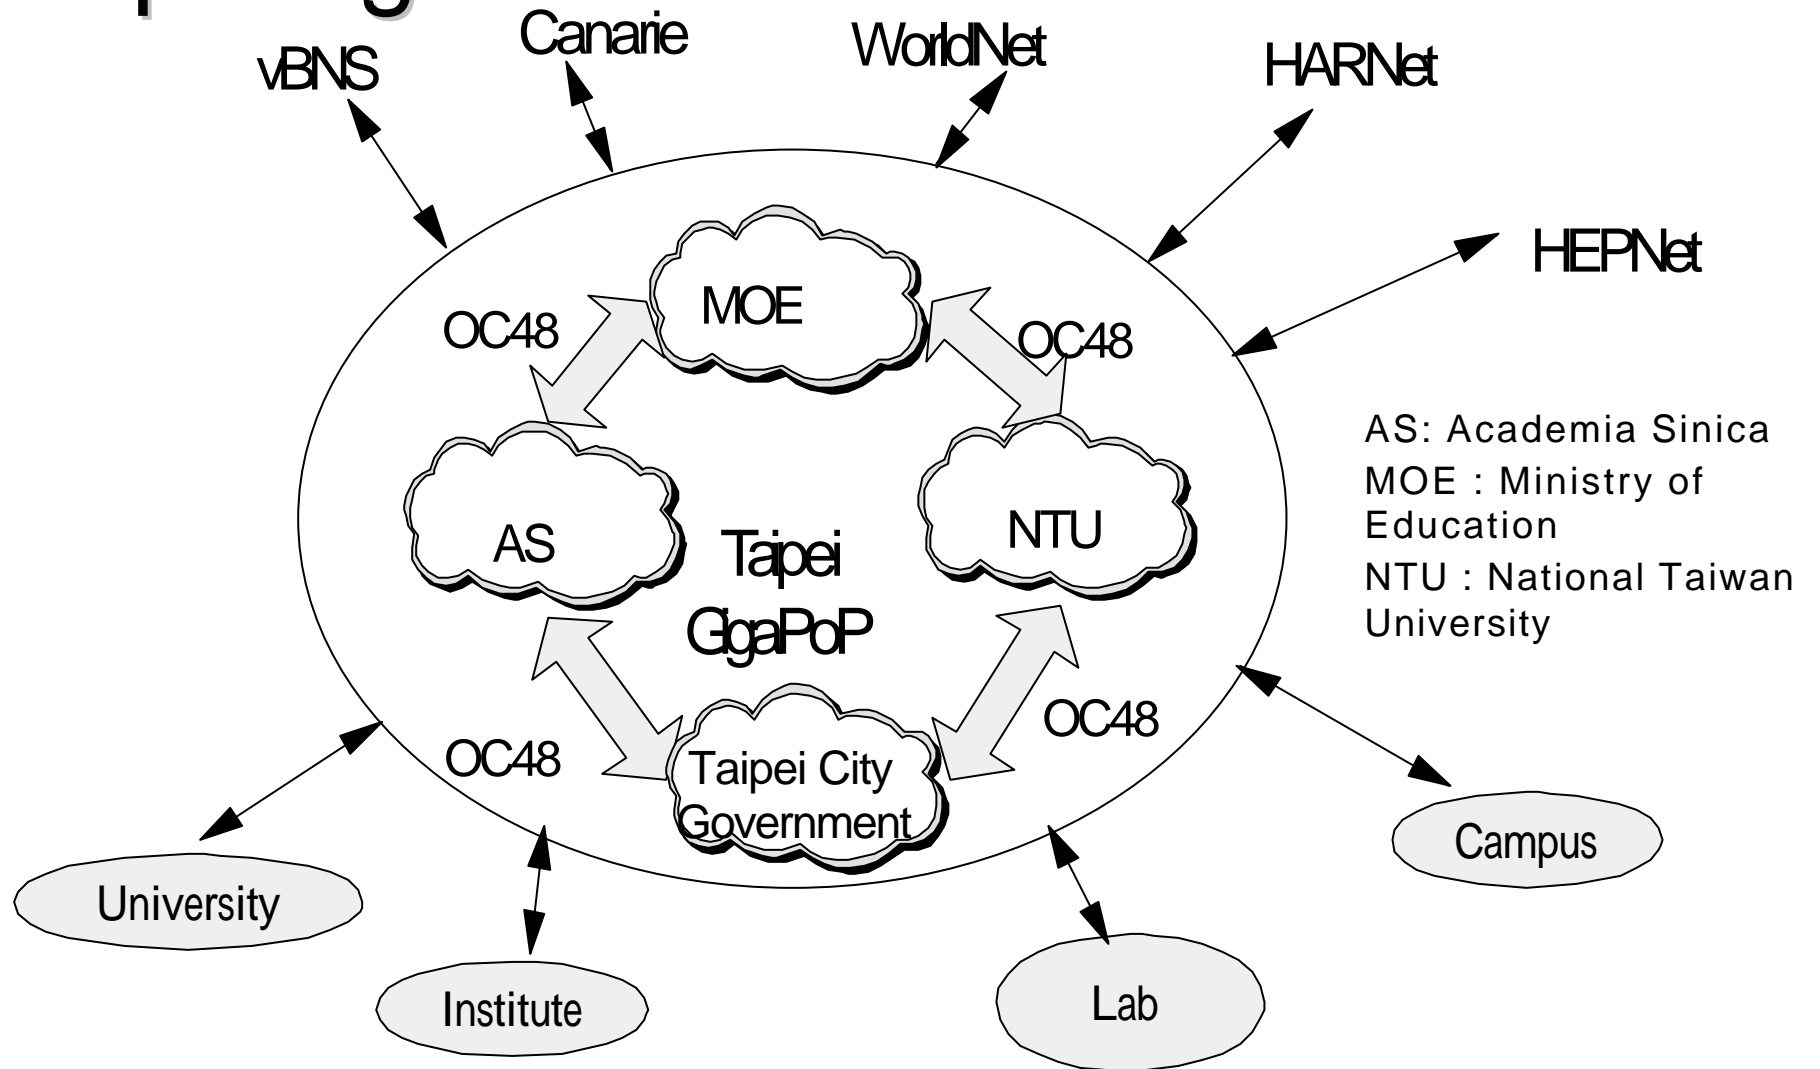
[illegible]

vBNS

Canarie

WorldNet

HARNet

HEPNet

MOE

OC48

OC48

AS

Taipei GigaPoP

NTU

OC48

OC48

Taipei City Government

AS: Academia Sinica
MOE : Ministry of Education
NTU : National Taiwan University

University

Institute

Lab

Campus